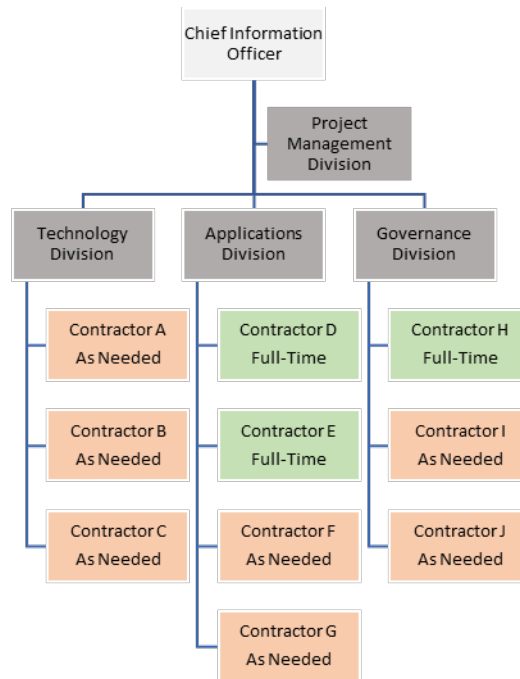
Chief Information Officer

Project Management Division

Technology Division

Contractor A
As Needed

Contractor B
As Needed

Contractor C
As Needed

Applications Division

Contractor D
Full-Time

Contractor E
Full-Time

Contractor F
As Needed

Contractor G
As Needed

Governance Division

Contractor H
Full-Time

Contractor I
As Needed

Contractor J
As Needed